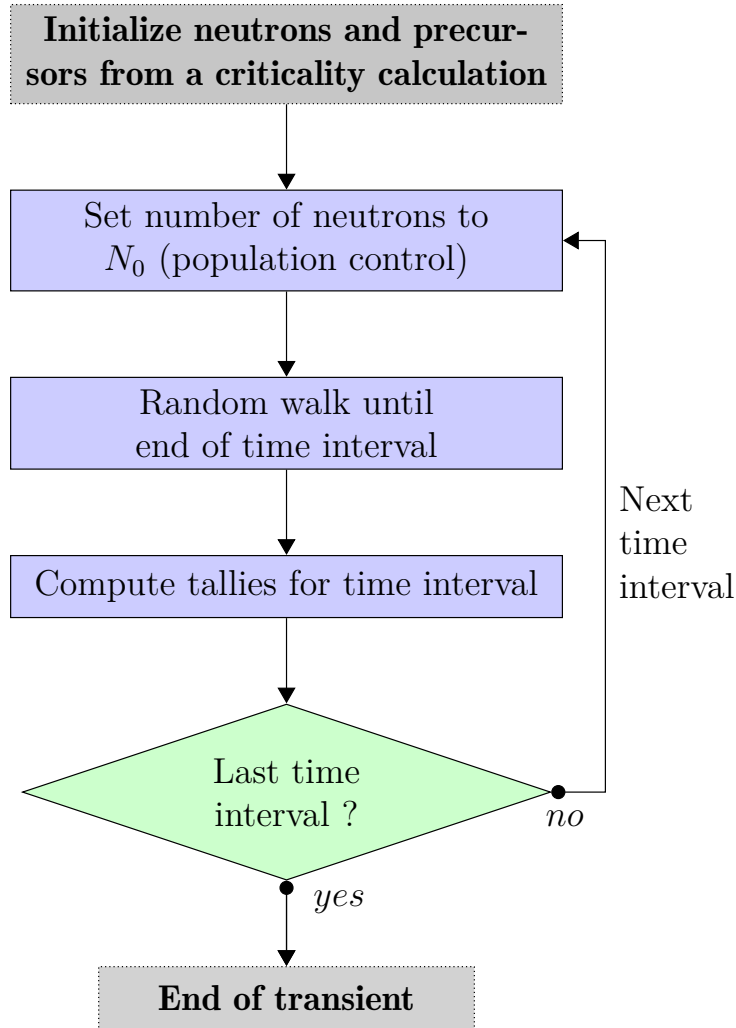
**Initialize neutrons and precursors from a criticality calculation**

Set number of neutrons to $N_0$ (population control)

Random walk until end of time interval

Compute tallies for time interval

Last time interval ?

*no*

Next time interval

*yes*

**End of transient**